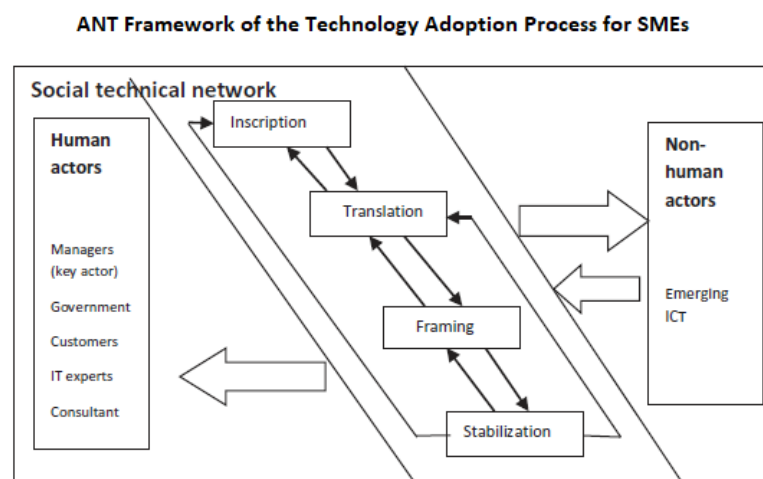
ANT Framework of the Technology Adoption Process for SMEs

Social technical network

Human actors

Managers (key actor)

Government

Customers

IT experts

Consultant

Inscription

Translation

Framing

Stabilization

Non-human actors

Emerging ICT